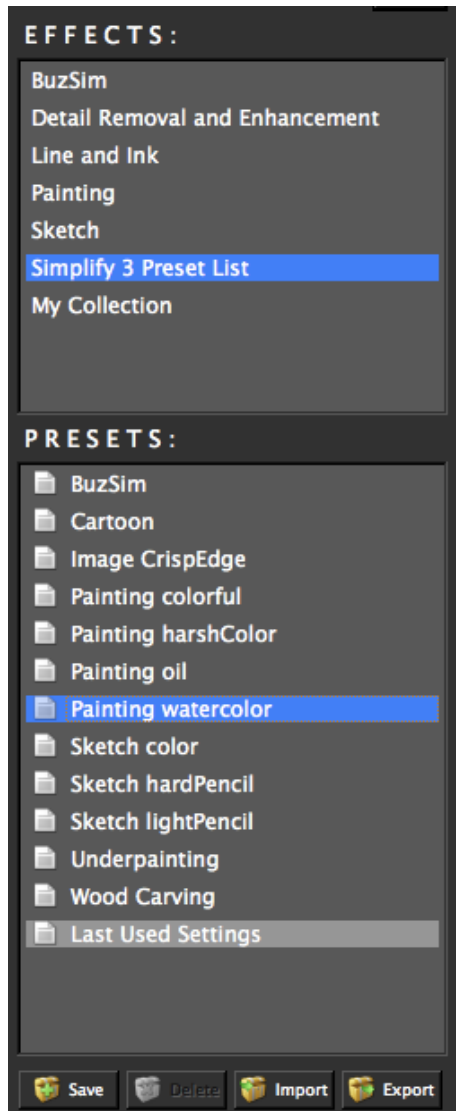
EFFECTS:

BuzSim
Detail Removal and Enhancement
Line and Ink
Painting
Sketch
Simplify 3 Preset List
My Collection

PRESETS:

BuzSim
Cartoon
Image CrispEdge
Painting colorful
Painting harshColor
Painting oil
Painting watercolor
Sketch color
Sketch hardPencil
Sketch lightPencil
Underpainting
Wood Carving
Last Used Settings

Save
Delete
Import
Export